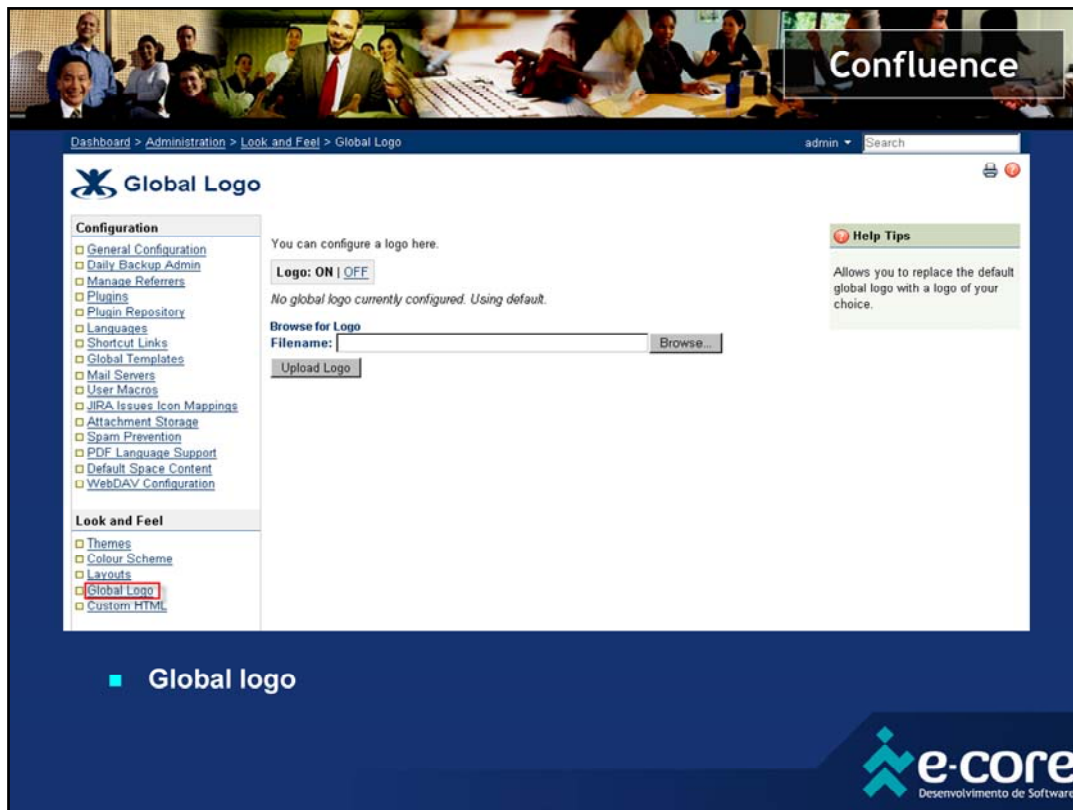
Confluence

Dashboard > Administration > Look and Feel > Global Logo

admin ▾ Search

Global Logo

Configuration

General Configuration
Daily Backup Admin
Manage Referrers
Plugins
Plugin Repository
Languages
Shortcut Links
Global Templates
Mail Servers
User Macros
JIRA Issues Icon Mappings
Attachment Storage
Spam Prevention
PDF Language Support
Default Space Content
WebDAV Configuration

Look and Feel

Themes
Colour Scheme
Layouts
Global Logo
Custom HTML

You can configure a logo here.

Logo: ON | OFF

No global logo currently configured. Using default.

Browse for Logo
Filename: Browse...

Upload Logo

Help Tips

Allows you to replace the default global logo with a logo of your choice.

Global logo

e-core
Desenvolvimento de Software